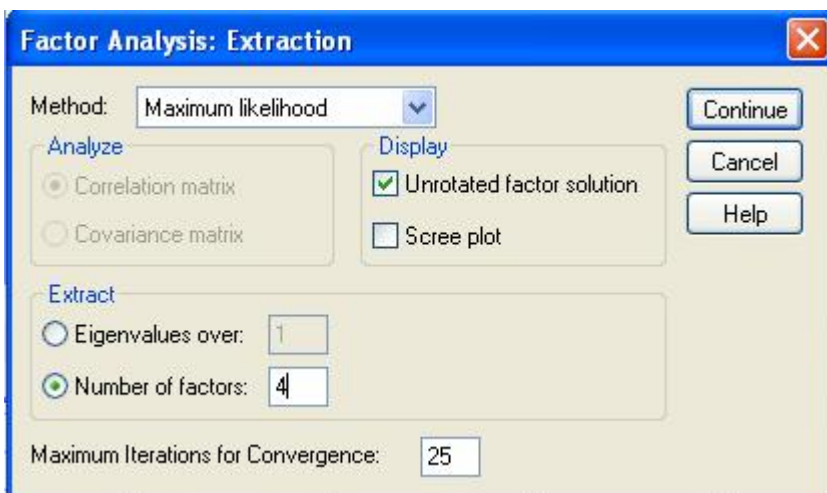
Factor Analysis: Extraction

Method: Maximum likelihood

Continue

Cancel

Help

Analyze

Correlation matrix

Covariance matrix

Display

Unrotated factor solution

Scree plot

Extract

Eigenvalues over: 1

Number of factors: 4

Maximum Iterations for Convergence: 25